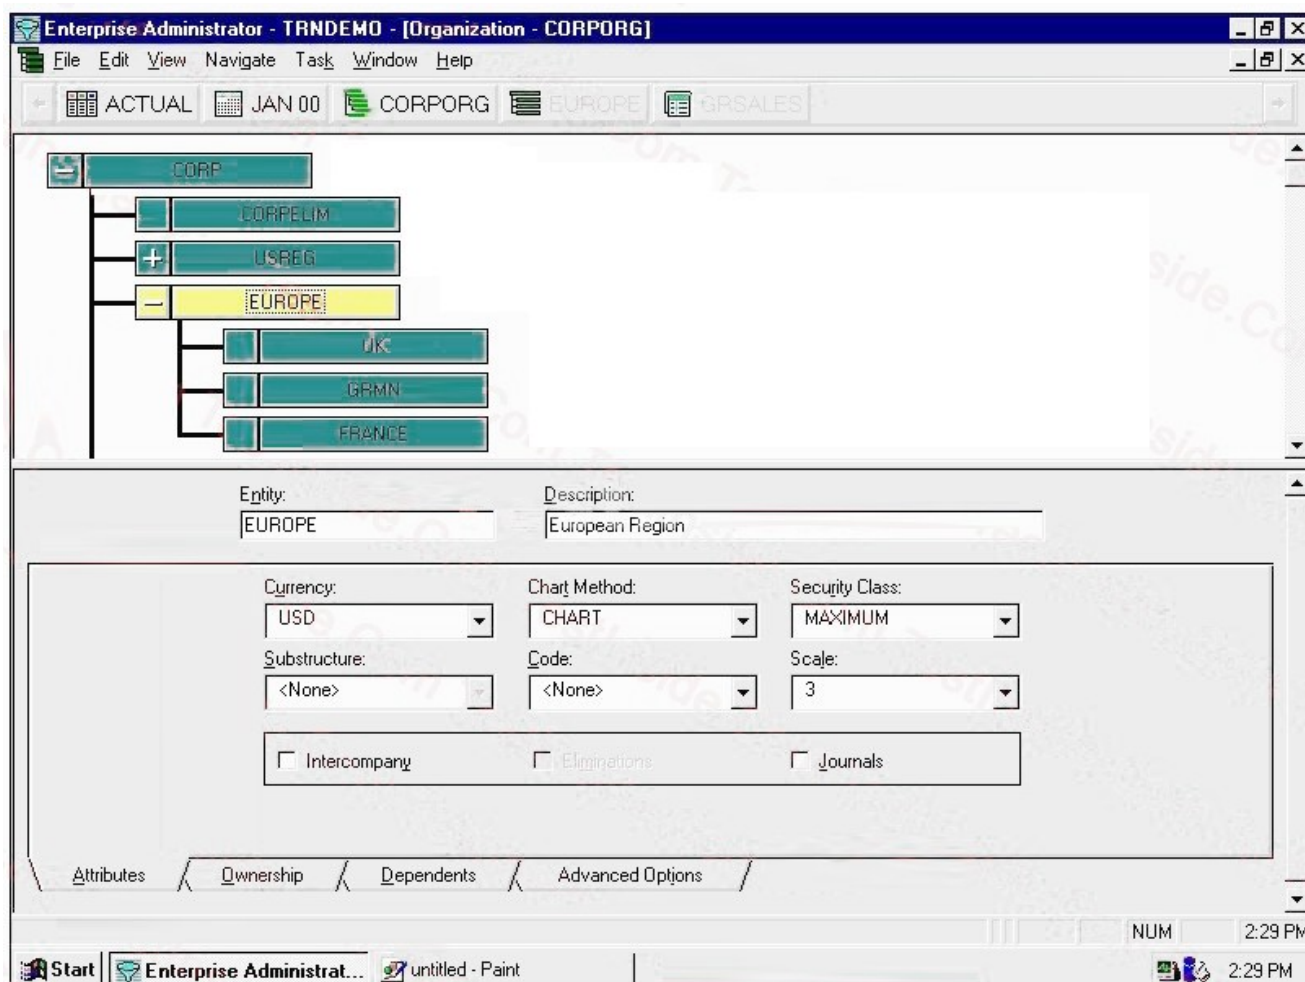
Enterprise Administrator - TRNDEMO - [Organization - CORPORG]

File Edit View Navigate Task Window Help

ACTUAL JAN 00 CORPORG EUROPE GRSALES

CORP
CORPELIM
USREG
EUROPE
UK
GRMN
FRANCE

Entity:
EUROPE

Description:
European Region

Currency:
USD

Chart Method:
CHART

Security Class:
MAXIMUM

Substructure:
<None>

Code:
<None>

Scale:
3

Intercompany

Eliminations

Journals

Attributes

Ownership

Dependents

Advanced Options

NUM

2:29 PM

Start

Enterprise Administrat...

untitled - Paint

2:29 PM